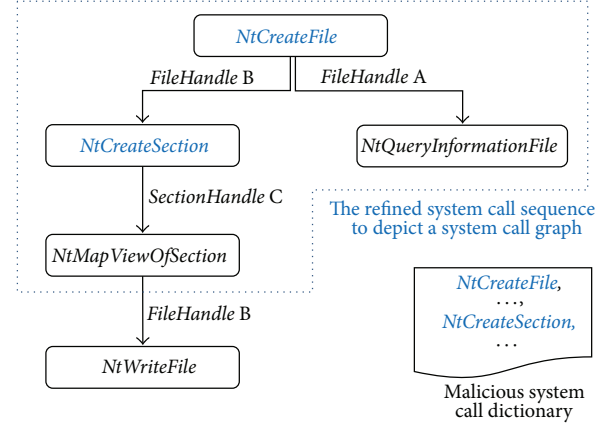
NtCreateFile

FileHandle B

FileHandle A

NtCreateSection

NtQueryInformationFile

SectionHandle C

The refined system call sequence to depict a system call graph

NtMapViewOfSection

FileHandle B

NtWriteFile

NtCreateFile,
. . . ,
NtCreateSection,
. . .

Malicious system call dictionary